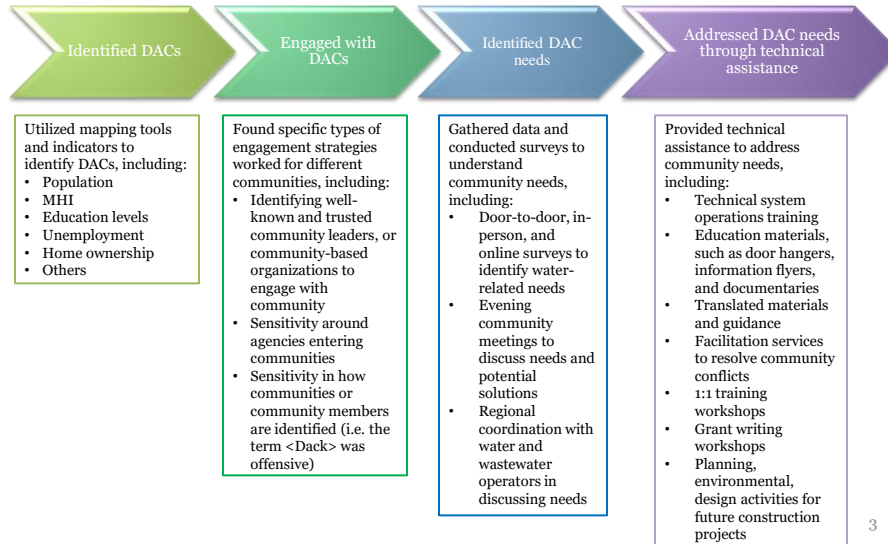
Identified DACs

Engaged with DACs

Identified DAC needs

Addressed DAC needs through technical assistance

Utilized mapping tools and indicators to identify DACs, including:
- Population
- MHI
- Education levels
- Unemployment
- Home ownership
- Others

Found specific types of engagement strategies worked for different communities, including:
- Identifying well-known and trusted community leaders, or community-based organizations to engage with community
- Sensitivity around agencies entering communities
- Sensitivity in how communities or community members are identified (i.e. the term <Dack> was offensive)

Gathered data and conducted surveys to understand community needs, including:
- Door-to-door, in-person, and online surveys to identify water-related needs
- Evening community meetings to discuss needs and potential solutions
- Regional coordination with water and wastewater operators in discussing needs

Provided technical assistance to address community needs, including:
- Technical system operations training
- Education materials, such as door hangers, information flyers, and documentaries
- Translated materials and guidance
- Facilitation services to resolve community conflicts
- 1:1 training workshops
- Grant writing workshops
- Planning, environmental, design activities for future construction projects

3